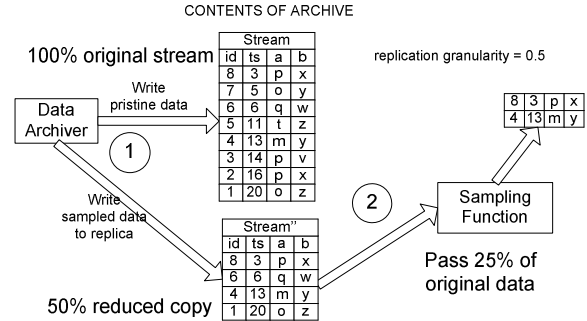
CONTENTS OF ARCHIVE

100% original stream

| Stream | | | |
|---|---|---|---|
| id | ts | a | b |
| 8 | 3 | p | x |
| 7 | 5 | o | y |
| 6 | 6 | q | w |
| 5 | 11 | t | z |
| 4 | 13 | m | y |
| 3 | 14 | p | v |
| 2 | 16 | p | x |
| 1 | 20 | o | z |

replication granularity = 0.5

Write pristine data

Data Archiver

1

Write sampled data to replica

| 8 | 3 | p | x |
|---|---|---|---|
| 4 | 13 | m | y |

2

Sampling Function

| Stream'' | | | |
|---|---|---|---|
| id | ts | a | b |
| 8 | 3 | p | x |
| 6 | 6 | q | w |
| 4 | 13 | m | y |
| 1 | 20 | o | z |

Pass 25% of original data

50% reduced copy